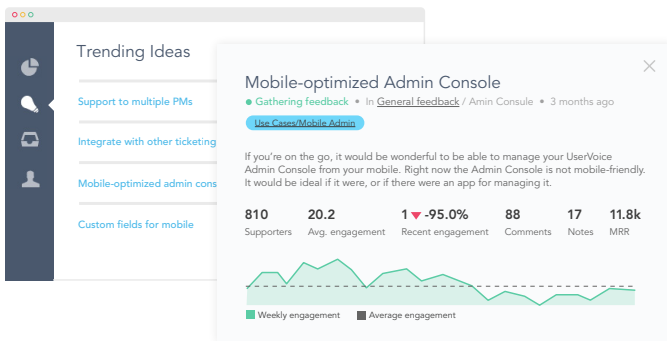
Trending Ideas

Support to multiple PMs

Integrate with other ticketing

Mobile-optimized admin cons

Custom fields for mobile

Mobile-optimized Admin Console

● Gathering feedback • In General feedback / Amin Consule • 3 months ago

Use Cases/Mobile Admin

If you're on the go, it would be wonderful to be able to manage your UserVoice Admin Console from your mobile. Right now the Admin Console is not mobile-friendly. It would be ideal if it were, or if there were an app for managing it.

| 810 | 20.2 | 1 ▼ -95.0% | 88 | 17 | 11.8k |
|---|---|---|---|---|---|
| Supporters | Avg. engagement | Recent engagement | Comments | Notes | MRR |

Weekly engagement

Average engagement